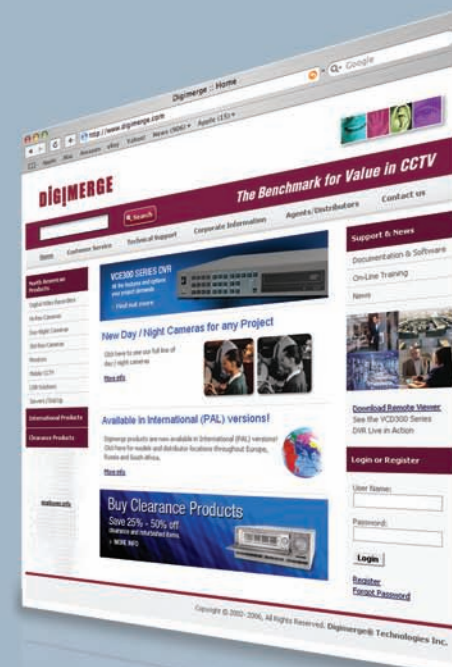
Digimerge :: Home

http://www.digimerge.com

Google

DIGIMERGE

The Benchmark for Value in CCTV

Search

Home Customer Service Technical Support Corporate Information Agents/Distributors Contact us

North American Products

International Products

Clearance Products

VCE300 SERIES DVR

Find out more

New Day / Night Cameras for any Project

More info

Available in International (PAL) versions!

More info

Buy Clearance Products

Save 25% - 50% off

MORE INFO

Support & News

Documentation & Software

On-Line Training

News

Download Remote Viewer

See the VCD300 Series DVR Live in Action

Login or Register

User Name:

Password:

Login

Register

Forgot Password

Copyright © 2002-2006, All Rights Reserved. Digimerge® Technologies Inc.